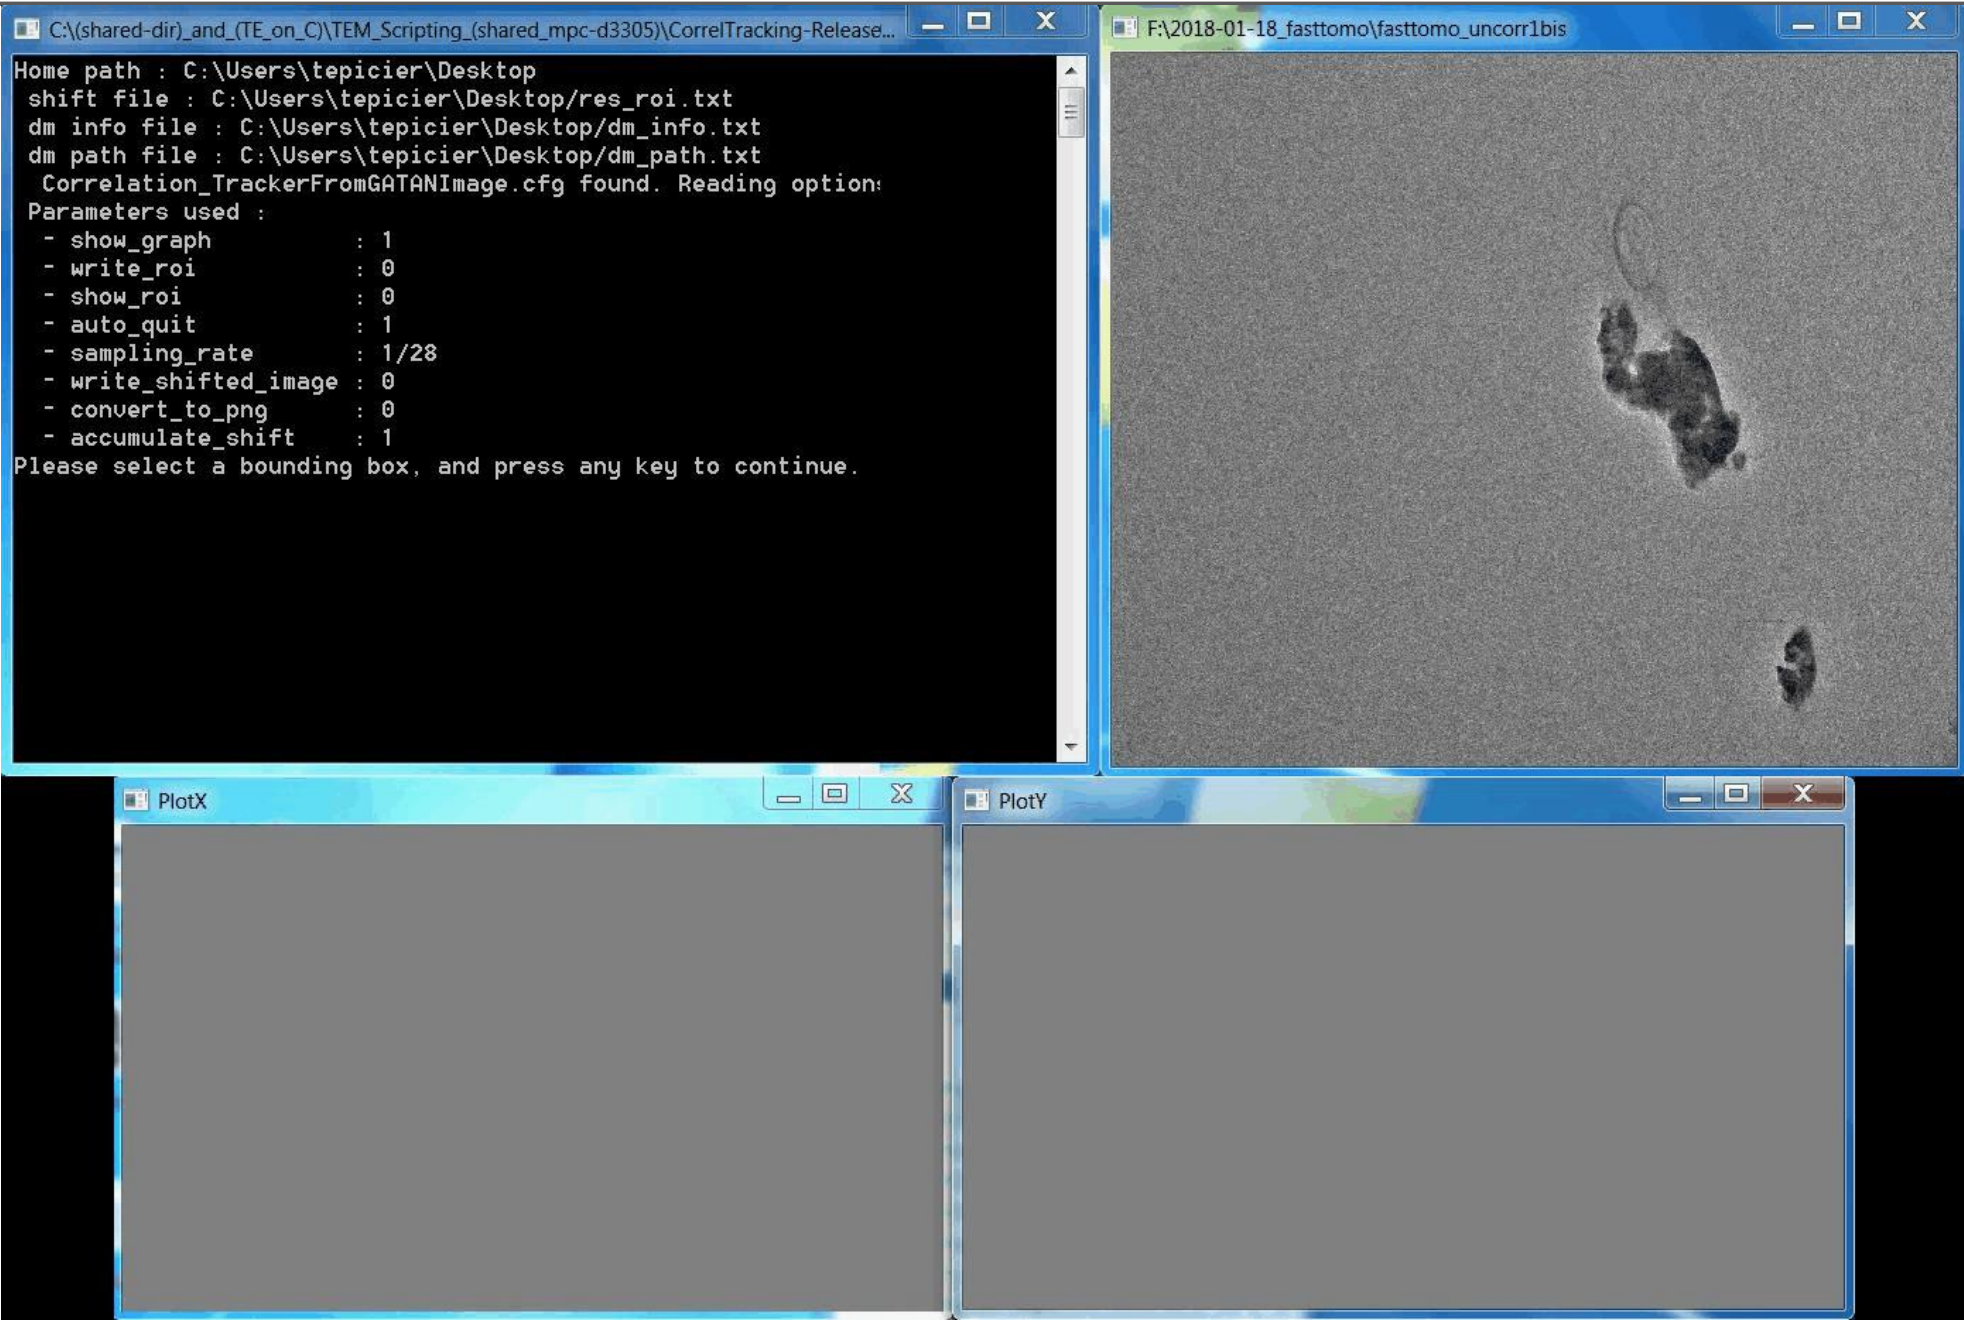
C:\(shared-dir)_and_(TE_on_C)\TEM_Scripting_(shared_mpc-d3305)\CorrelTracking-Release...

Home path : C:\Users\tepicier\Desktop
shift file : C:\Users\tepicier\Desktop/res_roi.txt
dm info file : C:\Users\tepicier\Desktop/dm_info.txt
dm path file : C:\Users\tepicier\Desktop/dm_path.txt
Correlation_TrackerFromGATANImage.cfg found. Reading option:
Parameters used :
- show_graph : 1
- write_roi : 0
- show_roi : 0
- auto_quit : 1
- sampling_rate : 1/28
- write_shifted_image : 0
- convert_to_png : 0
- accumulate_shift : 1
Please select a bounding box, and press any key to continue.

F:\2018-01-18_fasttomo\fasttomo_uncorr1bis

PlotX

PlotY